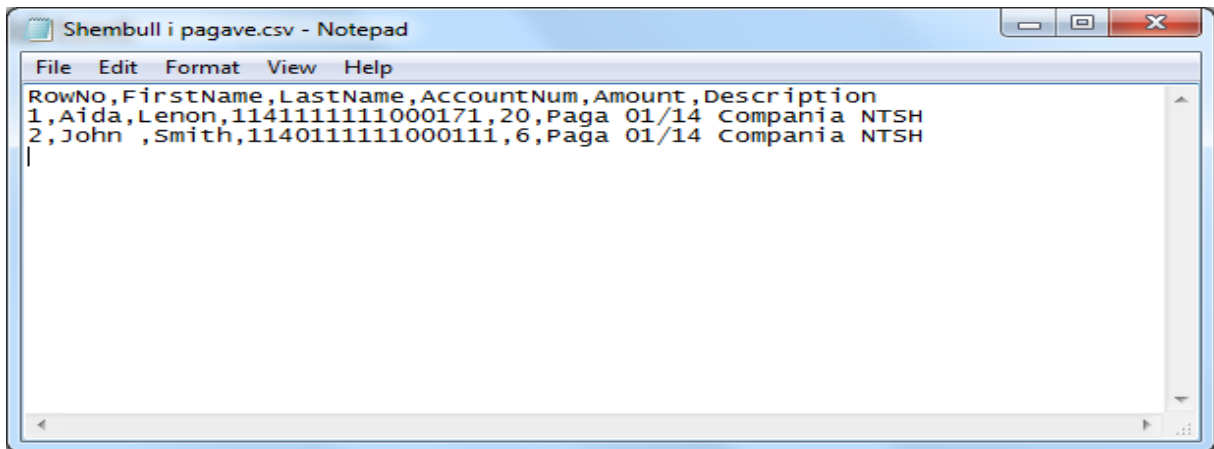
Shembull i pagave.csv - Notepad

File Edit Format View Help

RowNo,FirstName,LastName,AccountNum,Amount,Description
1,Aida,Lenon,1141111111000171,20,Paga 01/14 Compania NTSH
2,John ,Smith,1140111111000111,6,Paga 01/14 Compania NTSH